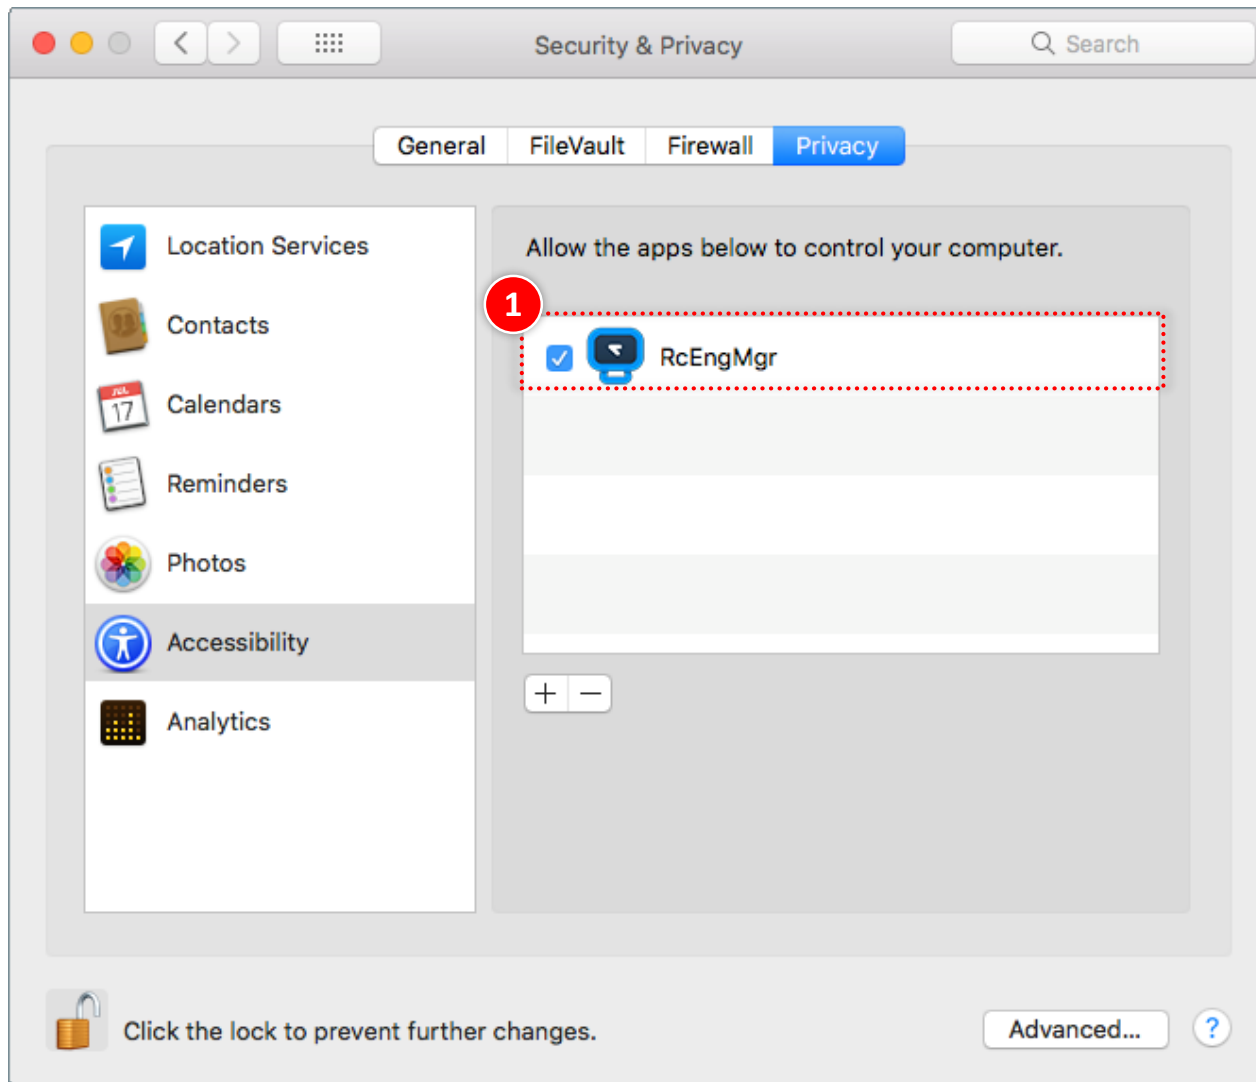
Security & Privacy

Search

General FileVault Firewall Privacy

Location Services

Contacts

JUL 17

Calendars

Reminders

Photos

Accessibility

Analytics

Allow the apps below to control your computer.

1

RcEngMgr

+ −

Click the lock to prevent further changes.

Advanced...

?